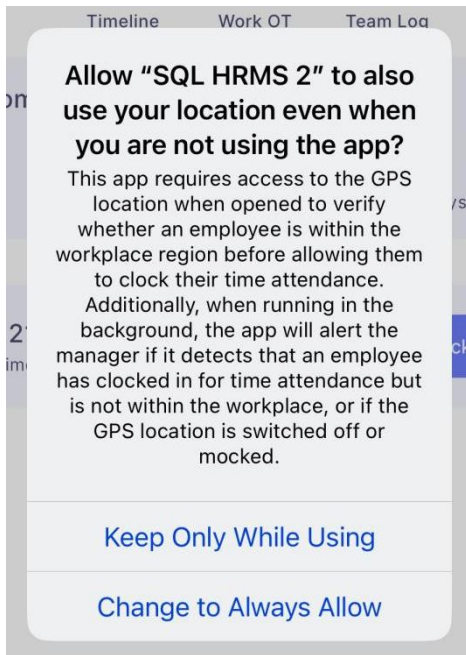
Timeline Work OT Team Log

om

/s

2

im

ck

Allow "SQL HRMS 2" to also use your location even when you are not using the app?

This app requires access to the GPS location when opened to verify whether an employee is within the workplace region before allowing them to clock their time attendance. Additionally, when running in the background, the app will alert the manager if it detects that an employee has clocked in for time attendance but is not within the workplace, or if the GPS location is switched off or mocked.

Keep Only While Using

Change to Always Allow